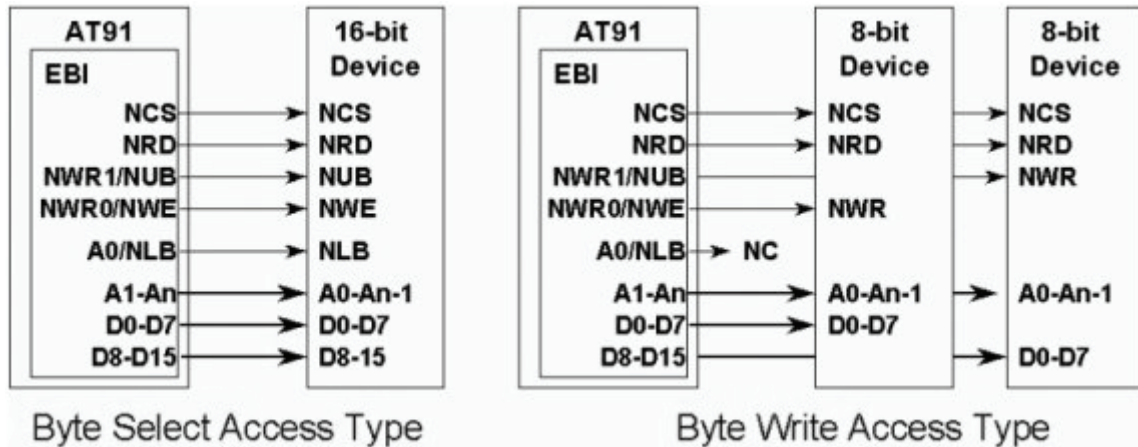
AT91
EBI
NCS
NRD
NWR1/NUB
NWR0/NWE
A0/NLB
A1-An
D0-D7
D8-D15

16-bit Device
NCS
NRD
NUB
NWE
NLB
A0-An-1
D0-D7
D8-15

Byte Select Access Type

AT91
EBI
NCS
NRD
NWR1/NUB
NWR0/NWE
A0/NLB
NC
A1-An
D0-D7
D8-D15

8-bit Device
NCS
NRD
NWR
A0-An-1
D0-D7

8-bit Device
NCS
NRD
NWR
A0-An-1
D0-D7

Byte Write Access Type